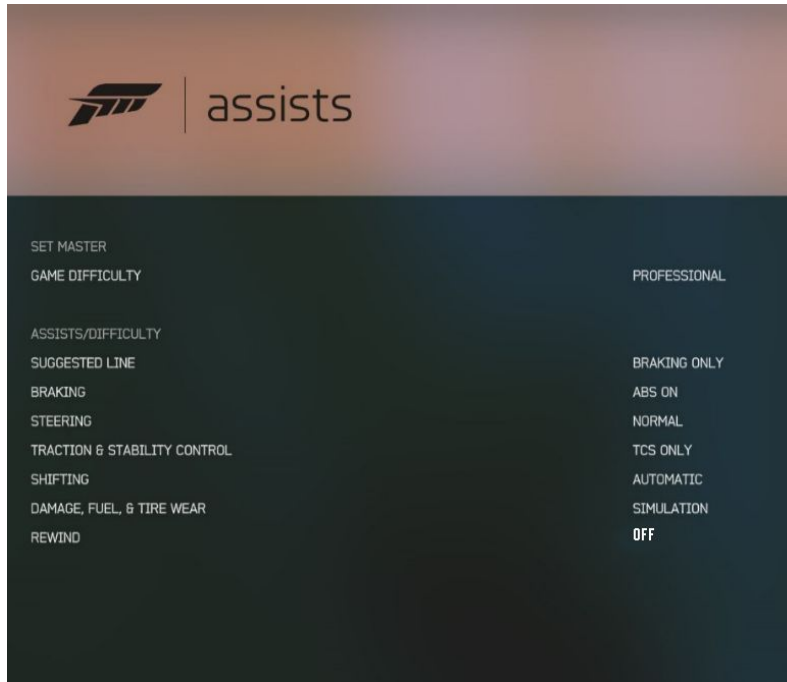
assists

SET MASTER

GAME DIFFICULTY PROFESSIONAL

ASSISTS/DIFFICULTY

SUGGESTED LINE BRAKING ONLY

BRAKING ABS ON

STEERING NORMAL

TRACTION & STABILITY CONTROL TCS ONLY

SHIFTING AUTOMATIC

DAMAGE, FUEL, & TIRE WEAR SIMULATION

REWIND OFF